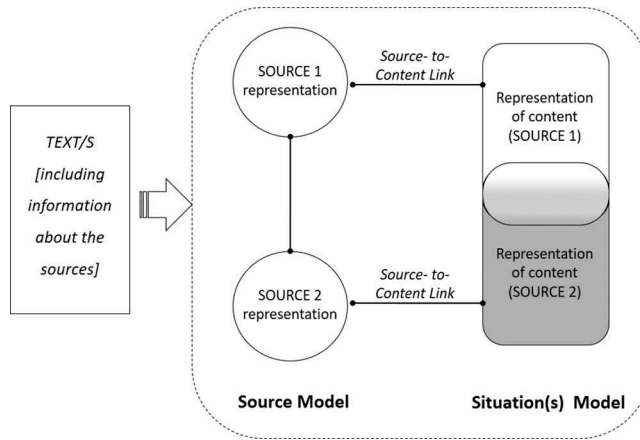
TEXT/S [including information about the sources]

SOURCE 1 representation

Source- to-Content Link

Representation of content (SOURCE 1)

SOURCE 2 representation

Source- to-Content Link

Representation of content (SOURCE 2)

Source Model

Situation(s) Model